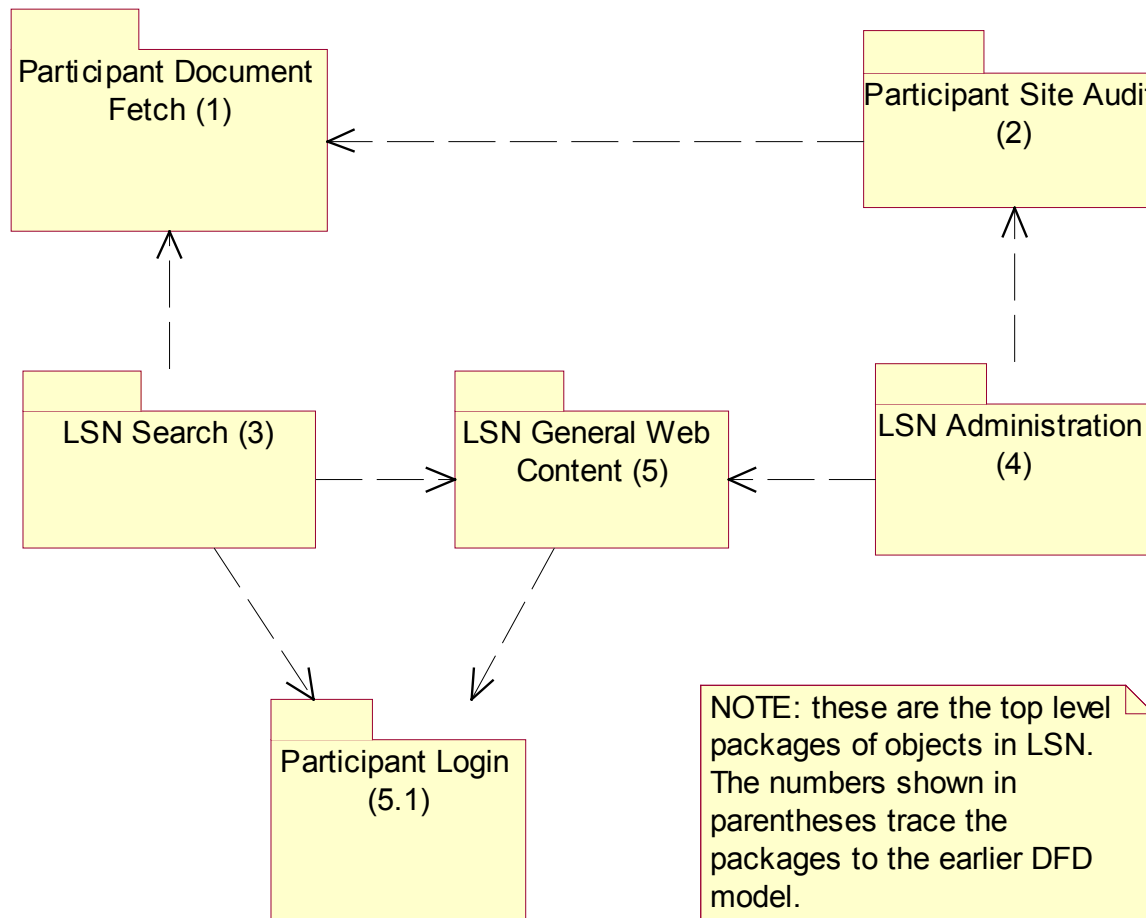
Participant Document Fetch (1)

Participant Site Audit (2)

LSN Search (3)

LSN General Web Content (5)

LSN Administration (4)

Participant Login (5.1)

NOTE: these are the top level packages of objects in LSN. The numbers shown in parentheses trace the packages to the earlier DFD model.